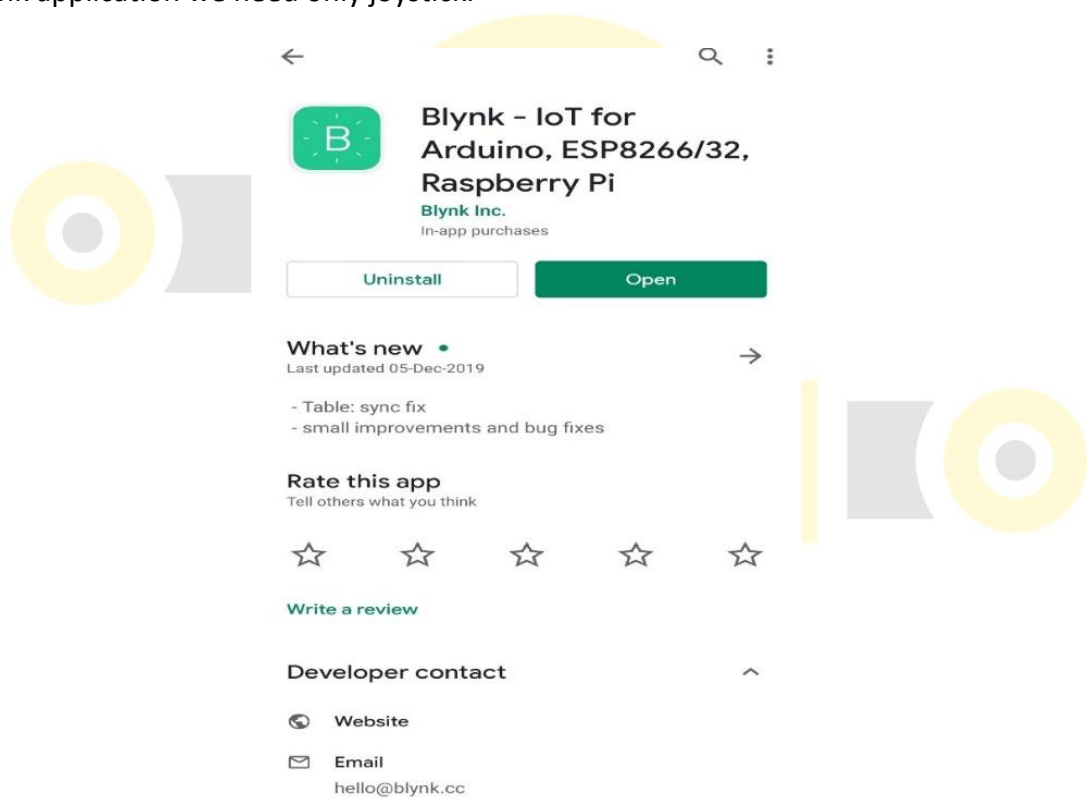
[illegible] application we need only joystick.

B

Blynk - IoT for Arduino, ESP8266/32, Raspberry Pi

Blynk Inc.

In-app purchases

Uninstall

Open

What's new •

Last updated 05-Dec-2019

- Table: sync fix
- small improvements and bug fixes

Rate this app

Tell others what you think

Write a review

Developer contact

Website

Email

hello@blynk.cc